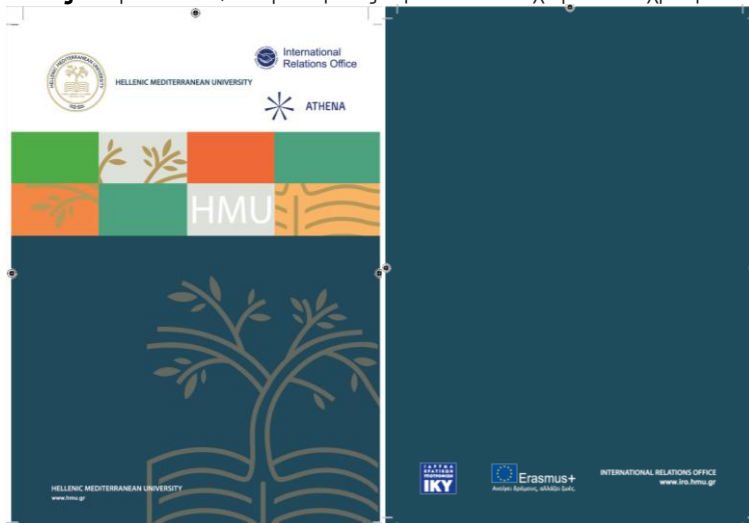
HELLENIC MEDITERRANEAN UNIVERSITY

International Relations Office

ATHENA

HMU

HELLENIC MEDITERRANEAN UNIVERSITY
www.hmu.gr

IKY

Erasmus+
Αλλάζει ζωές, ανοίγει μυαλά

INTERNATIONAL RELATIONS OFFICE
www.iro.hmu.gr